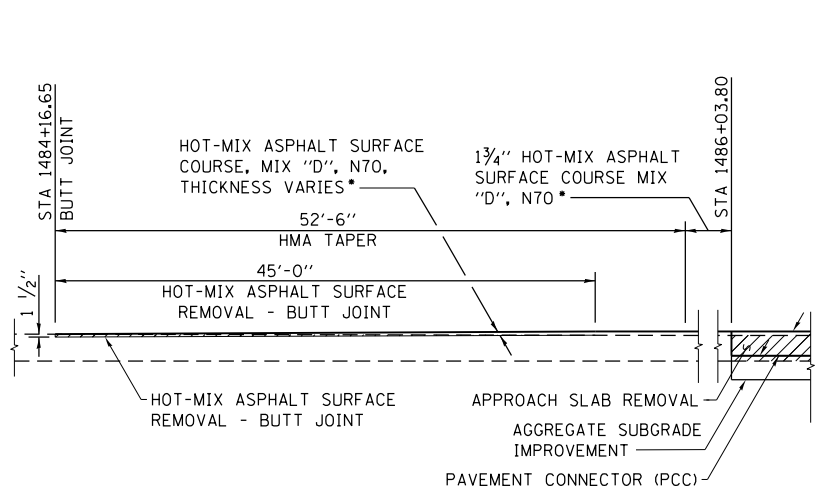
STA 1484+16.65
BUTT JOINT

HOT-MIX ASPHALT SURFACE COURSE, MIX "D", N70, THICKNESS VARIES*

$1\frac{3}{4}$" HOT-MIX ASPHALT SURFACE COURSE MIX "D", N70*

STA 1486+03.80

52'-6"
HMA TAPER

$1\frac{1}{2}$"

45'-0"
HOT-MIX ASPHALT SURFACE REMOVAL - BUTT JOINT

HOT-MIX ASPHALT SURFACE REMOVAL - BUTT JOINT

APPROACH SLAB REMOVAL

AGGREGATE SUBGRADE IMPROVEMENT

PAVEMENT CONNECTOR (PCC)